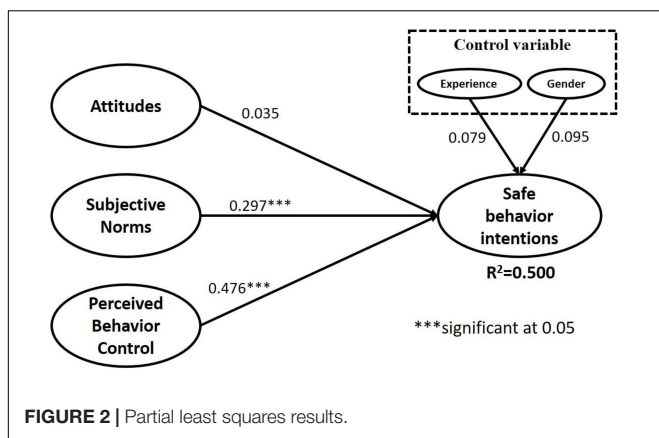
Control variable

Experience

Gender

Attitudes

0.035

0.079

0.095

Subjective Norms

0.297***

Safe behavior intentions

$R^2$=0.500

Perceived Behavior Control

0.476***

***significant at 0.05

FIGURE 2 | Partial least squares results.